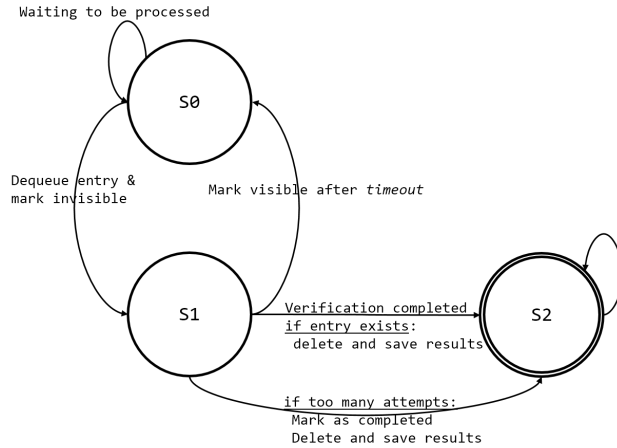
Waiting to be processed

S0

Dequeue entry & mark invisible

Mark visible after *timeout*

S1

Verification completed if entry exists: delete and save results

S2

if too many attempts: Mark as completed Delete and save results